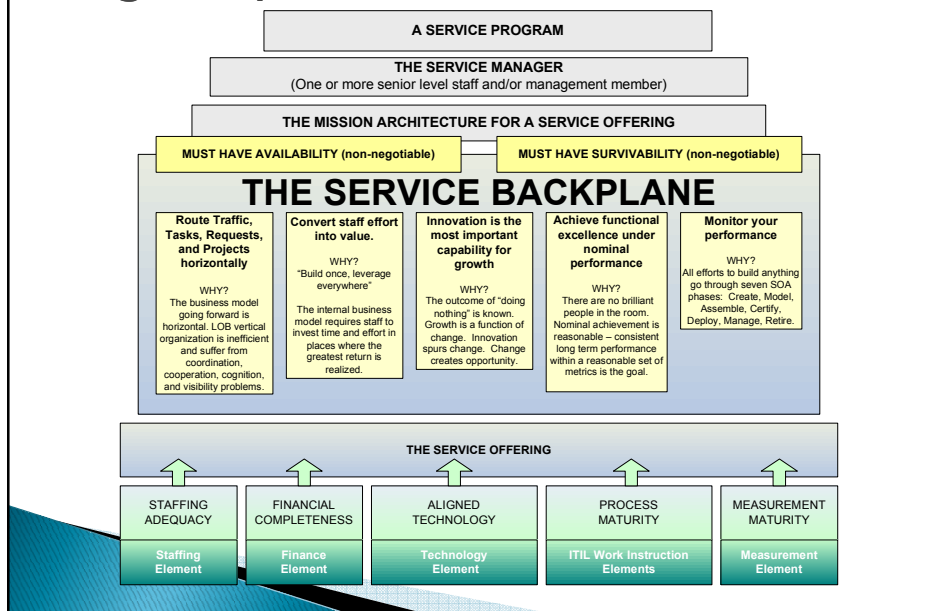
A SERVICE PROGRAM

THE SERVICE MANAGER
(One or more senior level staff and/or management member)

THE MISSION ARCHITECTURE FOR A SERVICE OFFERING

MUST HAVE AVAILABILITY (non-negotiable)

MUST HAVE SURVIVABILITY (non-negotiable)

THE SERVICE BACKPLANE

Route Traffic, Tasks, Requests, and Projects horizontally

WHY?
The business model going forward is horizontal. LOB vertical organization is inefficient and suffer from coordination, cooperation, cognition, and visibility problems.

Convert staff effort into value.

WHY?
"Build once, leverage everywhere"

The internal business model requires staff to invest time and effort in places where the greatest return is realized.

Innovation is the most important capability for growth

WHY?
The outcome of "doing nothing" is known. Growth is a function of change. Innovation spurs change. Change creates opportunity.

Achieve functional excellence under nominal performance

WHY?
There are no brilliant people in the room. Nominal achievement is reasonable – consistent long term performance within a reasonable set of metrics is the goal.

Monitor your performance

WHY?
All efforts to build anything go through seven SOA phases: Create, Model, Assemble, Certify, Deploy, Manage, Retire.

THE SERVICE OFFERING

STAFFING ADEQUACY

Staffing Element

FINANCIAL COMPLETENESS

Finance Element

ALIGNED TECHNOLOGY

Technology Element

PROCESS MATURITY

ITIL Work Instruction Elements

MEASUREMENT MATURITY

Measurement Element